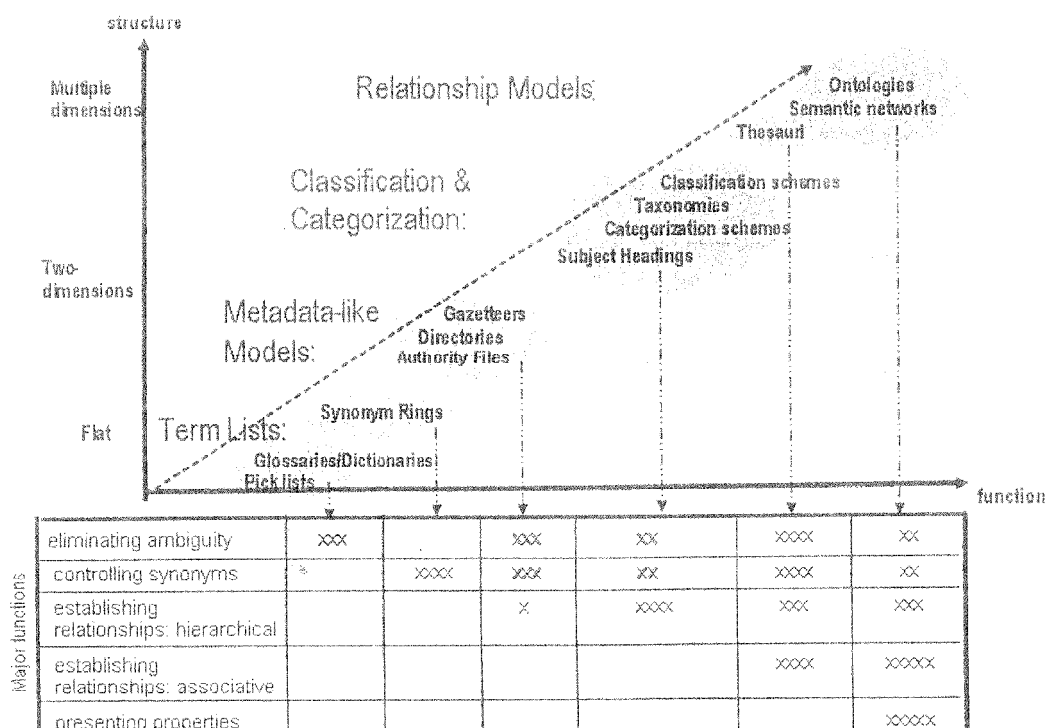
structure

Multiple dimensions

Two-dimensions

Flat

Relationship Models:

Classification & Categorization:

Metadata-like Models:

Term Lists:

Ontologies
Semantic networks

Thesauri

Classification schemes
Taxonomies
Categorization schemes
Subject Headings

Gazetteers
Directories
Authority Files

Synonym Rings

Glossaries/Dictionaries
Pick lists

function

Major functions

| | | | | | | |
|---|---|---|---|---|---|---|
| eliminating ambiguity | xxx | | xxx | xx | xxxx | xx |
| controlling synonyms | * | xxxx | xxx | xx | xxxx | xx |
| establishing relationships: hierarchical | | | x | xxxx | xxx | xxx |
| establishing relationships: associative | | | | | xxxx | xxxxx |
| presenting properties | | | | | | xxxxx |